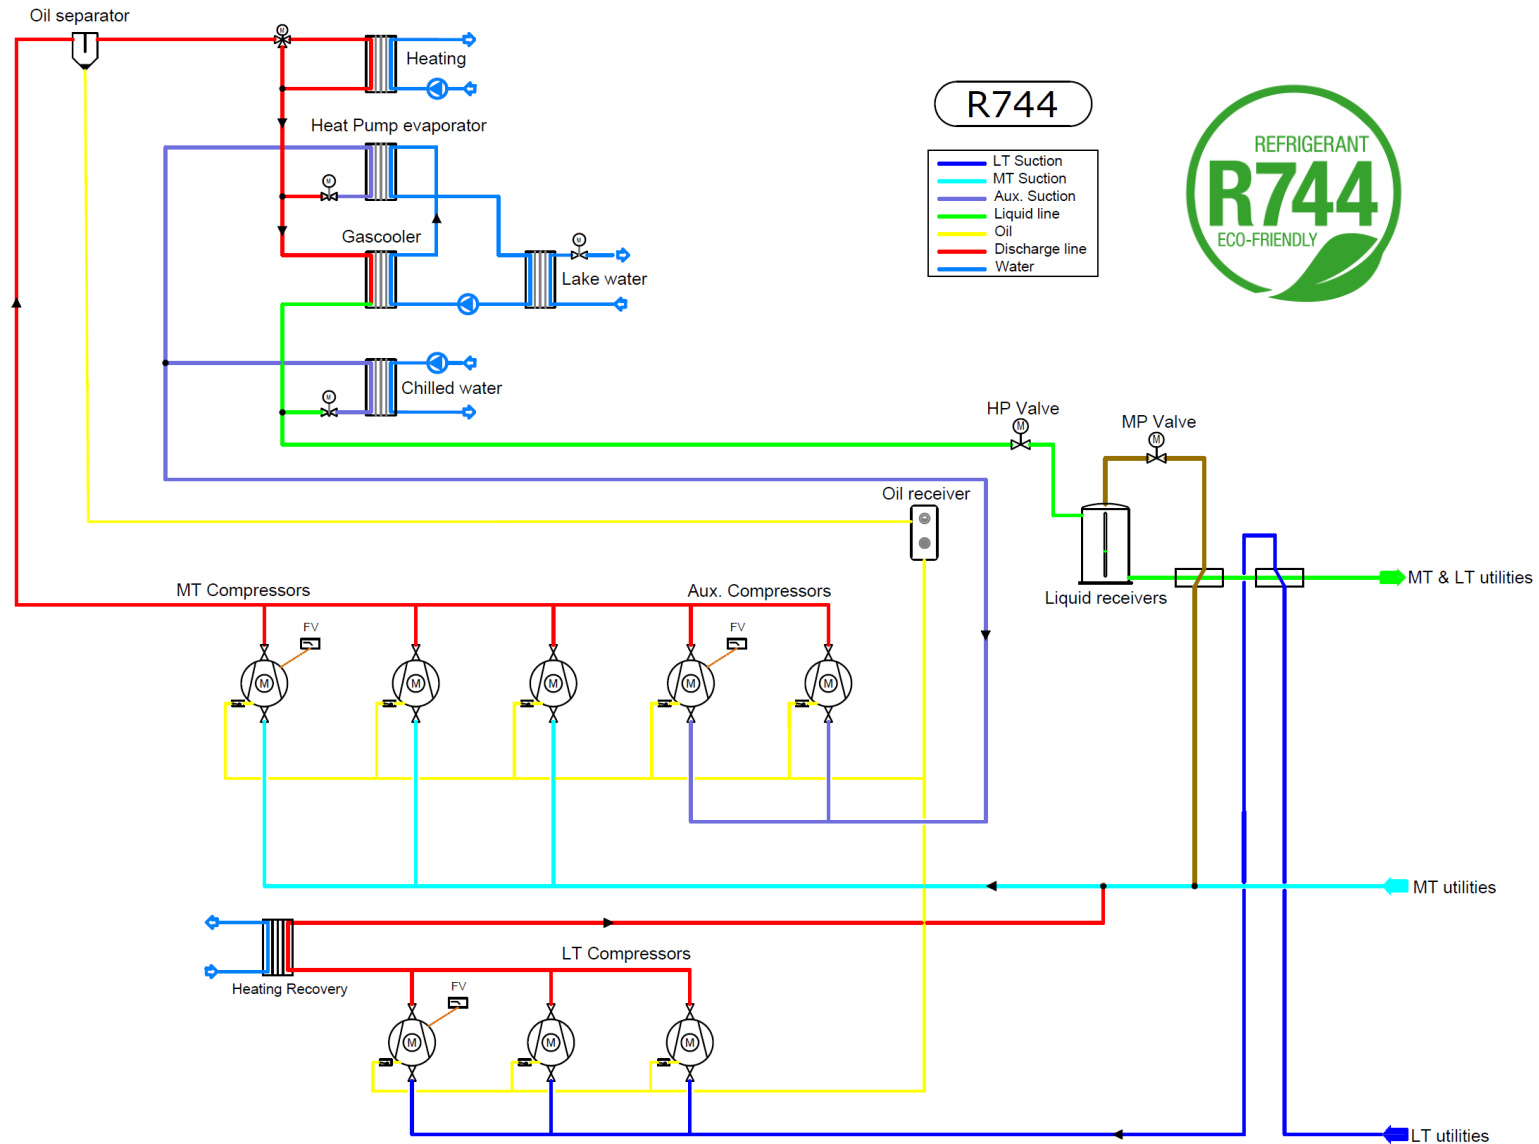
Oil separator

Heating

Heat Pump evaporator

Gascooler

Lake water

Chilled water

R744

| |
|---|
| LT Suction |
| MT Suction |
| Aux. Suction |
| Liquid line |
| Oil |
| Discharge line |
| Water |

REFRIGERANT
R744
ECO-FRIENDLY

HP Valve

MP Valve

Oil receiver

Liquid receivers

MT & LT utilities

MT Compressors

Aux. Compressors

FV

FV

M M M M M

MT utilities

Heating Recovery

LT Compressors

FV

M M M

LT utilities